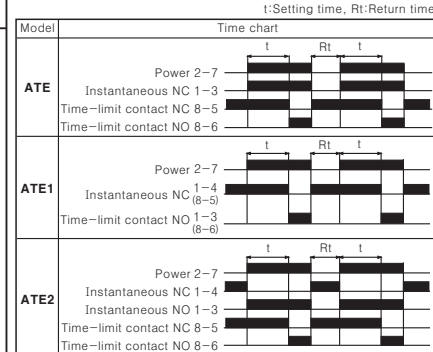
t:Setting time, Rt:Return time

| Model | Time chart |
|---|---|
| **ATE** | t Rt t<br>Power 2−7<br>Instantaneous NC 1−3<br>Time−limit contact NC 8−5<br>Time−limit contact NO 8−6 |
| **ATE1** | t Rt t<br>Power 2−7<br>Instantaneous NC $^{1-4}_{(8-5)}$<br>Time−limit contact NO $^{1-3}_{(8-6)}$ |
| **ATE2** | t Rt t<br>Power 2−7<br>Instantaneous NC 1−4<br>Instantaneous NO 1−3<br>Time−limit contact NC 8−5<br>Time−limit contact NO 8−6 |